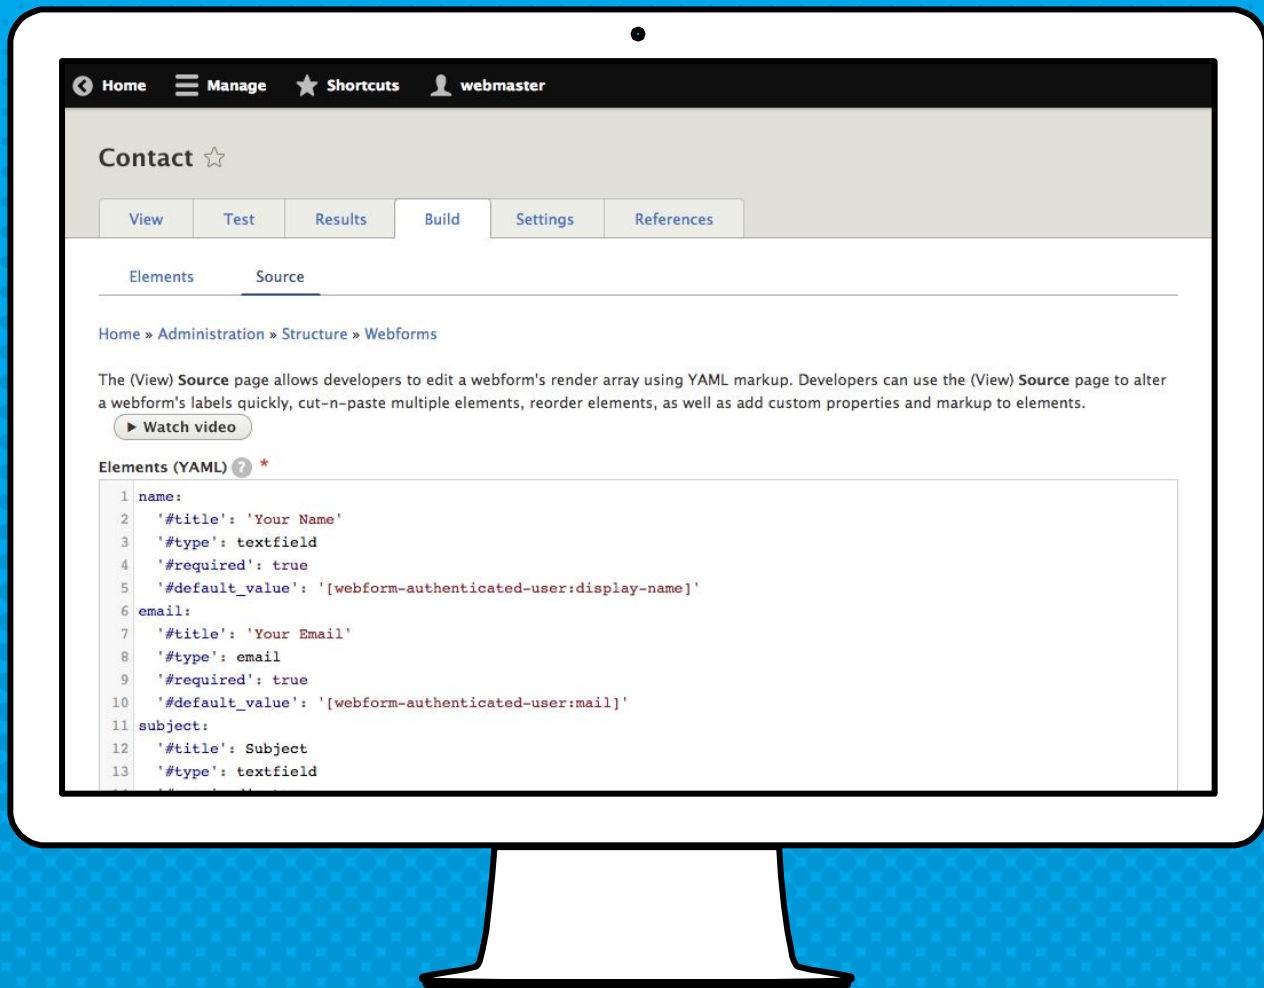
Home Manage Shortcuts webmaster

Contact ☆

View Test Results Build Settings References

Elements Source

Home » Administration » Structure » Webforms

The (View) **Source** page allows developers to edit a webform's render array using YAML markup. Developers can use the (View) **Source** page to alter a webform's labels quickly, cut-n-paste multiple elements, reorder elements, as well as add custom properties and markup to elements.

▶ Watch video

Elements (YAML) ? *

1 name:
2 '#title': 'Your Name'
3 '#type': textfield
4 '#required': true
5 '#default_value': '[webform-authenticated-user:display-name]'
6 email:
7 '#title': 'Your Email'
8 '#type': email
9 '#required': true
10 '#default_value': '[webform-authenticated-user:mail]'
11 subject:
12 '#title': Subject
13 '#type': textfield
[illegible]